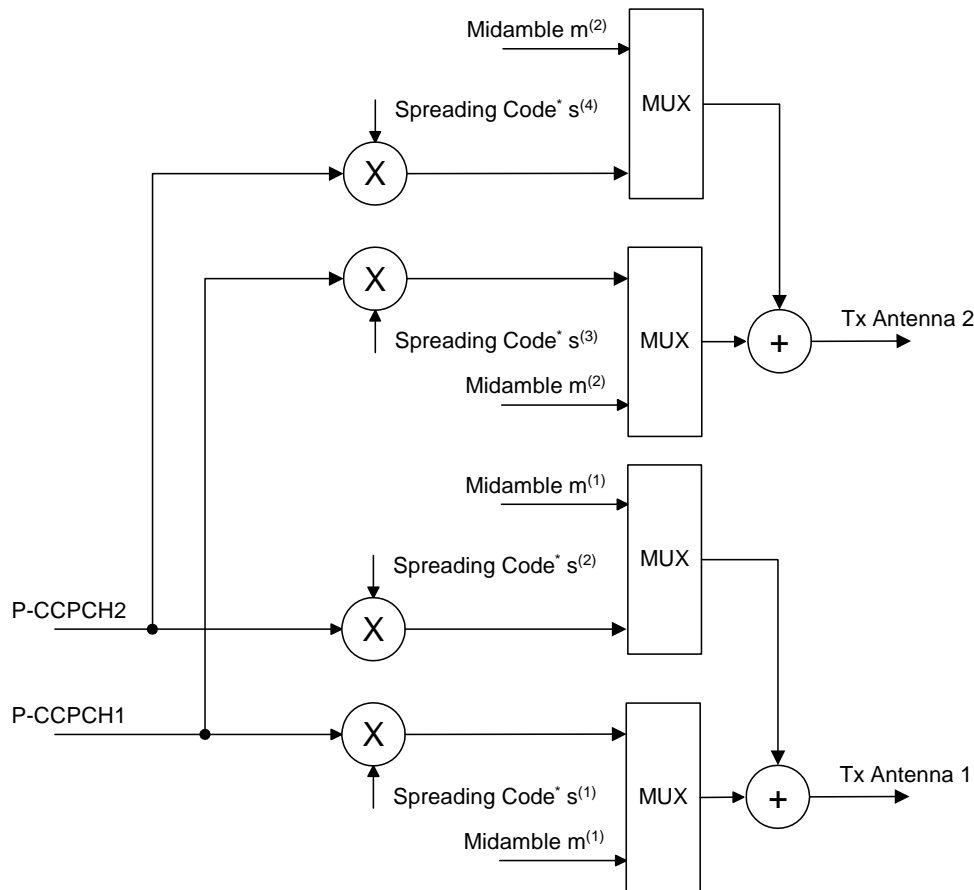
Midamble $m^{(2)}$

Spreading Code$^{*}$ $s^{(4)}$

MUX

X

X

Spreading Code$^{*}$ $s^{(3)}$

MUX

+

Tx Antenna 2

Midamble $m^{(2)}$

Midamble $m^{(1)}$

MUX

Spreading Code$^{*}$ $s^{(2)}$

P-CCPCH2

X

P-CCPCH1

X

Spreading Code$^{*}$ $s^{(1)}$

MUX

+

Tx Antenna 1

Midamble $m^{(1)}$